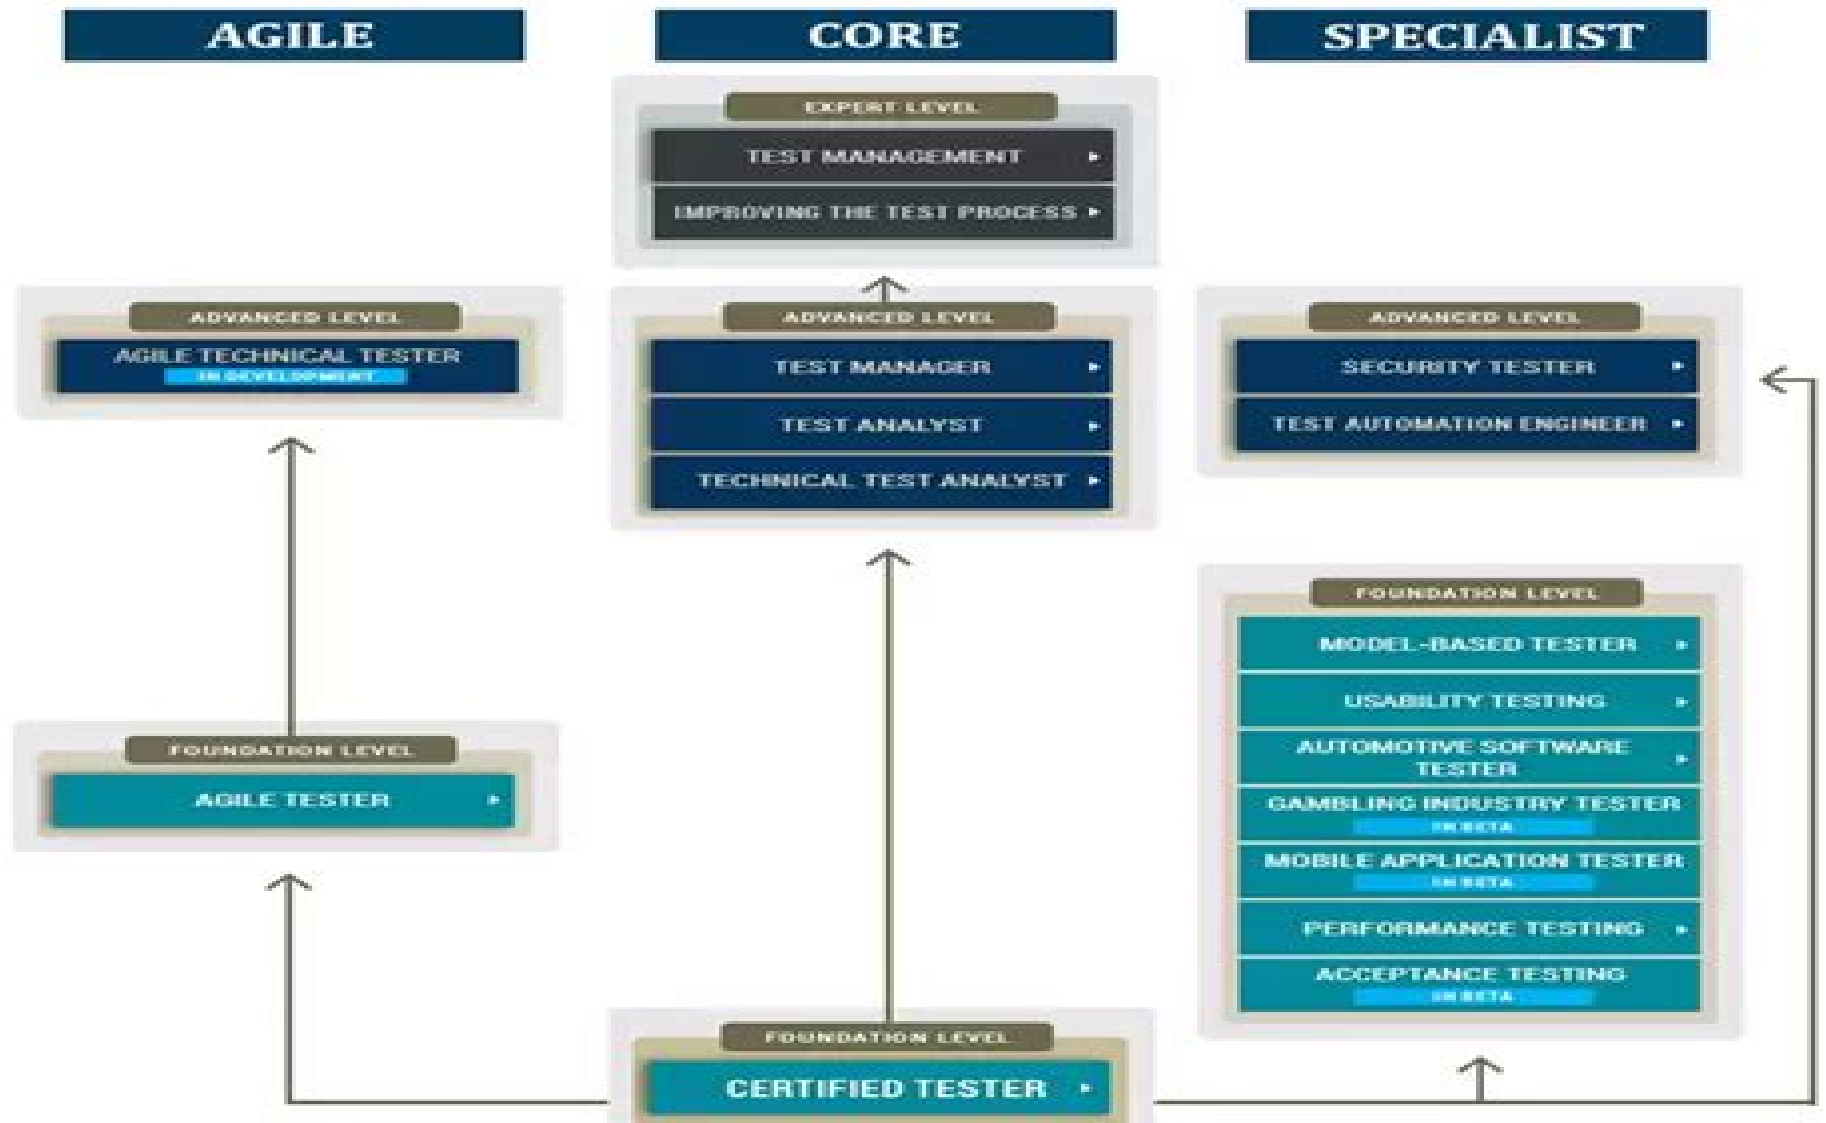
AGILE

CORE

SPECIALIST

EXPERT LEVEL

TEST MANAGEMENT ▸

IMPROVING THE TEST PROCESS ▸

ADVANCED LEVEL

AGILE TECHNICAL TESTER

IN DEVELOPMENT

ADVANCED LEVEL

TEST MANAGER ▸

TEST ANALYST ▸

TECHNICAL TEST ANALYST ▸

ADVANCED LEVEL

SECURITY TESTER ▸

TEST AUTOMATION ENGINEER ▸

FOUNDATION LEVEL

MODEL-BASED TESTER ▸

USABILITY TESTING ▸

AUTOMOTIVE SOFTWARE TESTER ▸

GAMBLING INDUSTRY TESTER

IN BETA

MOBILE APPLICATION TESTER

IN BETA

PERFORMANCE TESTING ▸

ACCEPTANCE TESTING

IN BETA

FOUNDATION LEVEL

AGILE TESTER ▸

FOUNDATION LEVEL

CERTIFIED TESTER ▸